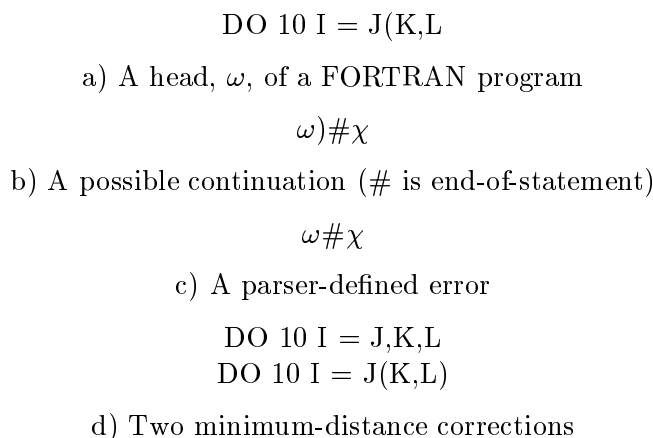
DO 10 I = J(K,L

a) A head, $\omega$, of a FORTRAN program

$\omega)\#\chi$

b) A possible continuation (# is end-of-statement)

$\omega\#\chi$

c) A parser-defined error

DO 10 I = J,K,L
DO 10 I = J(K,L)

d) Two minimum-distance corrections